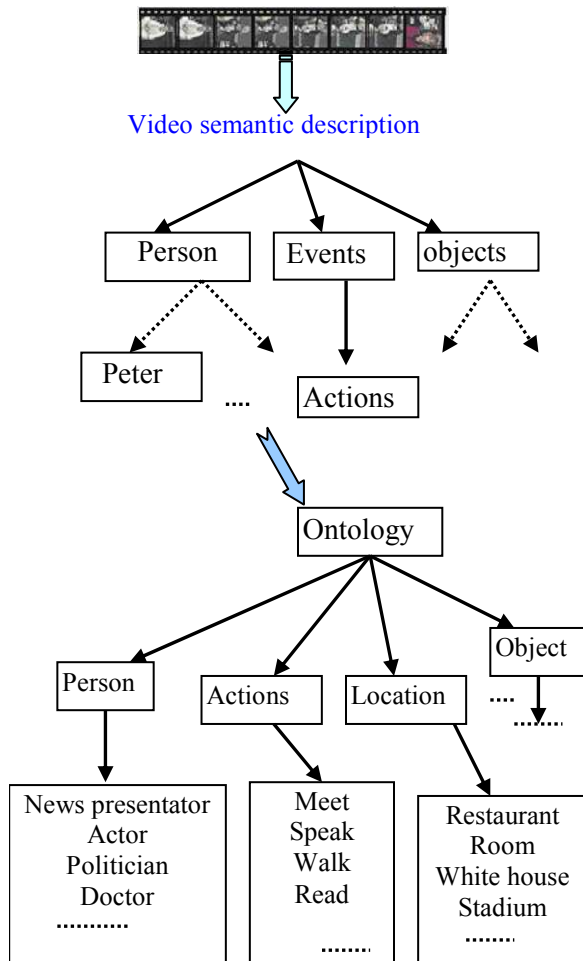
Video semantic description

Person
Events
objects

Peter
....
Actions

Ontology

Person
Actions
Location
Object
....
.......

News presentator
Actor
Politician
Doctor
..........

Meet
Speak
Walk
Read
.......

Restaurant
Room
White house
Stadium
.......